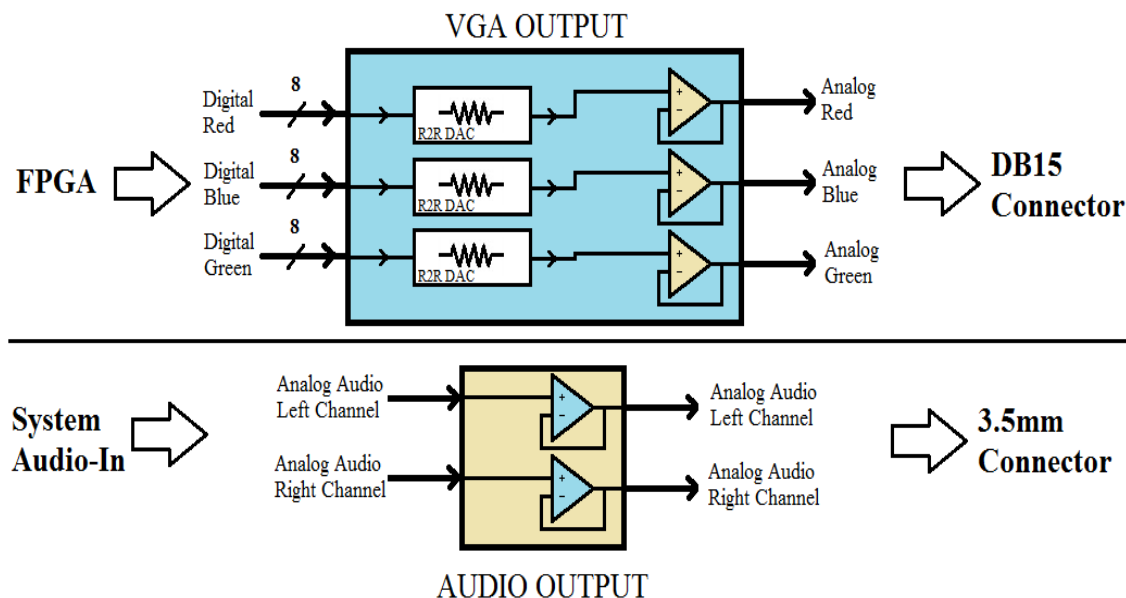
VGA OUTPUT

FPGA

Digital Red

8

Digital Blue

8

Digital Green

8

R2R DAC

R2R DAC

R2R DAC

+
-

+
-

+
-

Analog Red

Analog Blue

Analog Green

DB15 Connector

System Audio-In

Analog Audio Left Channel

Analog Audio Right Channel

+
-

+
-

Analog Audio Left Channel

Analog Audio Right Channel

3.5mm Connector

AUDIO OUTPUT